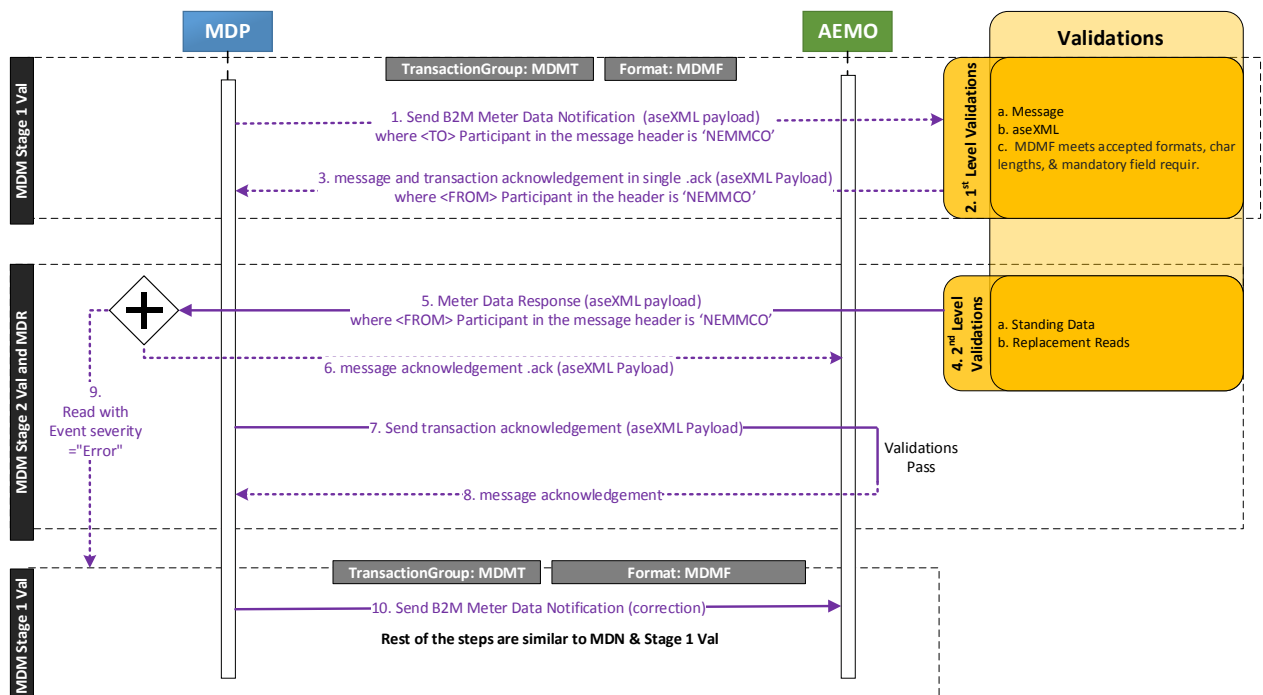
MDP

AEMO

Validations

MDM Stage 1 Val

TransactionGroup: MDMT

Format: MDMF

1. Send B2M Meter Data Notification (aseXML payload) where <TO> Participant in the message header is 'NEMMCO'

2. 1$^{st}$ Level Validations

a. Message
b. aseXML
c. MDMF meets accepted formats, char lengths, & mandatory field requir.

3. message and transaction acknowledgement in single .ack (aseXML Payload) where <FROM> Participant in the header is 'NEMMCO'

MDM Stage 2 Val and MDR

5. Meter Data Response (aseXML payload) where <FROM> Participant in the message header is 'NEMMCO'

4. 2$^{nd}$ Level Validations

a. Standing Data
b. Replacement Reads

6. message acknowledgement .ack (aseXML Payload)

9. Read with Event severity ="Error"

7. Send transaction acknowledgement (aseXML Payload)

Validations Pass

8. message acknowledgement

MDM Stage 1 Val

TransactionGroup: MDMT

Format: MDMF

10. Send B2M Meter Data Notification (correction)

Rest of the steps are similar to MDN & Stage 1 Val